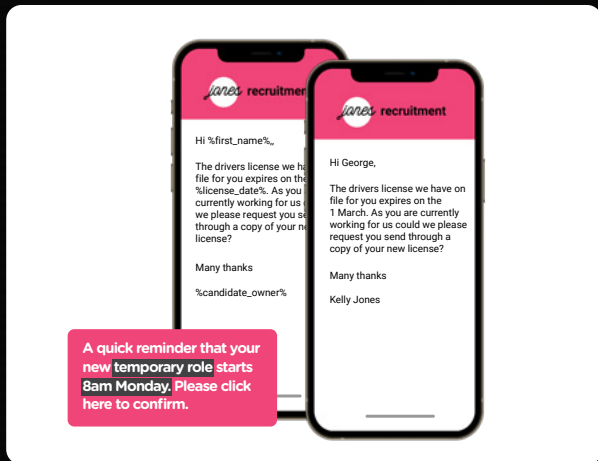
jones recruitment

Hi %first_name%,,

The drivers license we ha file for you expires on the %license_date%. As you currently working for us we please request you send through a copy of your ne license?

Many thanks

%candidate_owner%

jones recruitment

Hi George,

The drivers license we have on file for you expires on the 1 March. As you are currently working for us could we please request you send through a copy of your new license?

Many thanks

Kelly Jones

A quick reminder that your new temporary role starts 8am Monday. Please click here to confirm.